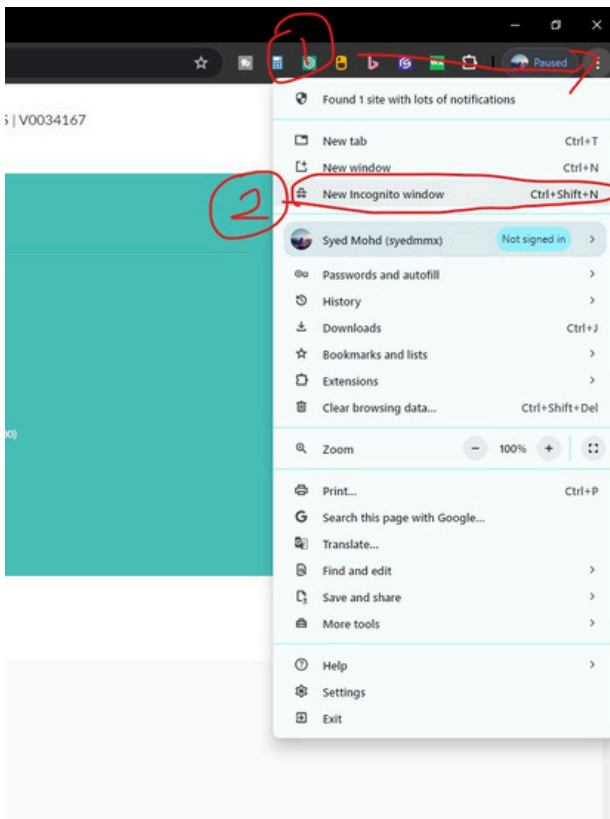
Paused

1

S | V0034167

Found 1 site with lots of notifications

New tab Ctrl+T

New window Ctrl+N

2

New Incognito window Ctrl+Shift+N

Syed Mohd (syedmmx) Not signed in

Passwords and autofill

History

Downloads Ctrl+J

Bookmarks and lists

Extensions

Clear browsing data... Ctrl+Shift+Del

Zoom − 100% +

Print... Ctrl+P

Search this page with Google...

Translate...

Find and edit

Save and share

More tools

Help

Settings

Exit